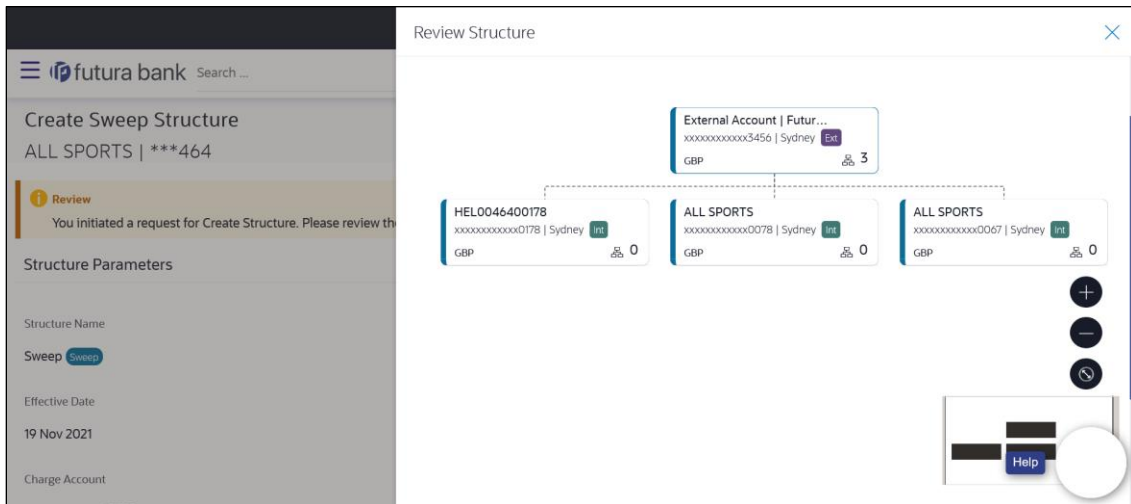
futura bank Search ...

Create Sweep Structure
ALL SPORTS | ***464

Review
You initiated a request for Create Structure. Please review th

Structure Parameters

Structure Name
Sweep Sweep

Effective Date
19 Nov 2021

Charge Account

Review Structure

External Account | Futur...
xxxxxxxxxxxx3456 | Sydney Ext
GBP 3

HEL0046400178
xxxxxxxxxxxx0178 | Sydney Int
GBP 0

ALL SPORTS
xxxxxxxxxxxx0078 | Sydney Int
GBP 0

ALL SPORTS
xxxxxxxxxxxx0067 | Sydney Int
GBP 0

Help